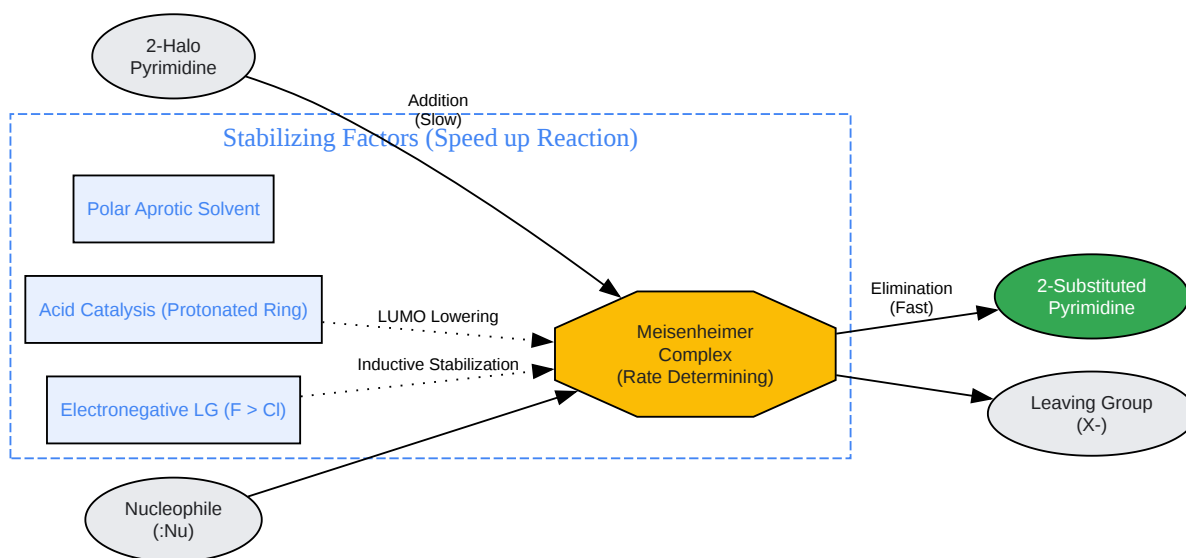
2-Halo Pyrimidine

Addition (Slow)

Stabilizing Factors (Speed up Reaction)

Polar Aprotic Solvent

Acid Catalysis (Protonated Ring)

LUMO Lowering

Inductive Stabilization

Electronegative LG (F > Cl)

Meisenheimer Complex (Rate Determining)

Elimination (Fast)

2-Substituted Pyrimidine

Leaving Group (X-)

Nucleophile (:Nu)